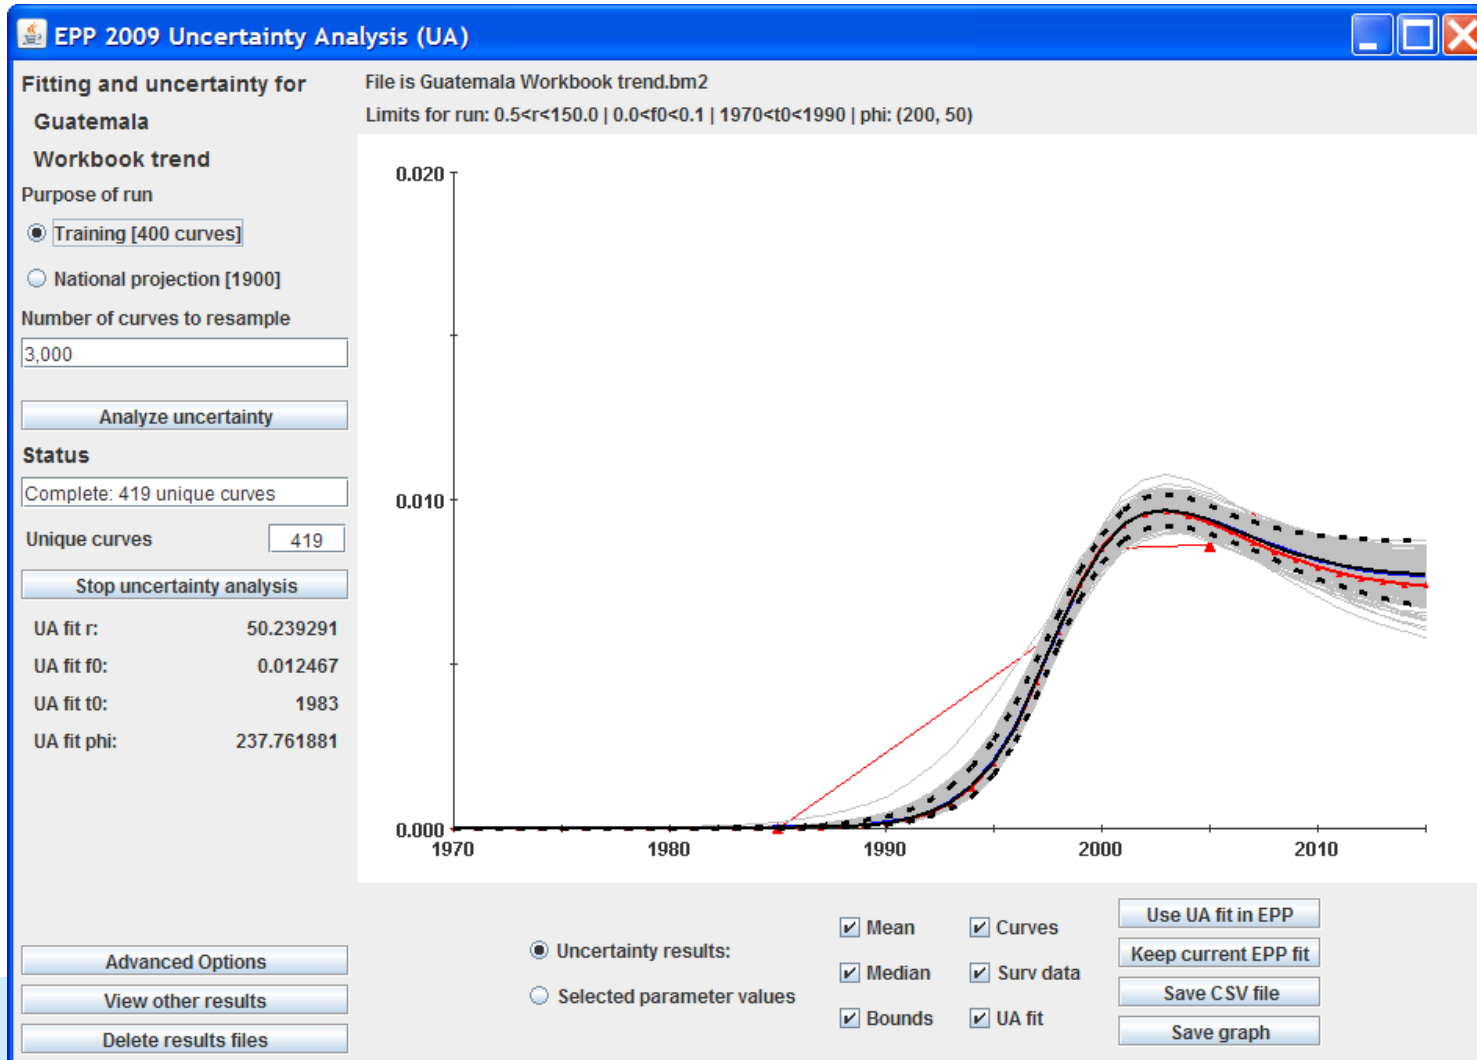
EPP 2009 Uncertainty Analysis (UA)

Fitting and uncertainty for
Guatemala
Workbook trend

Purpose of run
Training [400 curves]
National projection [1900]

Number of curves to resample
3,000

Analyze uncertainty

Status
Complete: 419 unique curves

Unique curves 419

Stop uncertainty analysis

UA fit r: 50.239291
UA fit f0: 0.012467
UA fit t0: 1983
UA fit phi: 237.761881

Advanced Options
View other results
Delete results files

File is Guatemala Workbook trend.bm2
Limits for run: 0.5<r<150.0 | 0.0<f0<0.1 | 1970<t0<1990 | phi: (200, 50)

0.020
0.010
0.000
1970
1980
1990
2000
2010

Uncertainty results:
Selected parameter values

Mean
Median
Bounds

Curves
Surv data
UA fit

Use UA fit in EPP
Keep current EPP fit
Save CSV file
Save graph